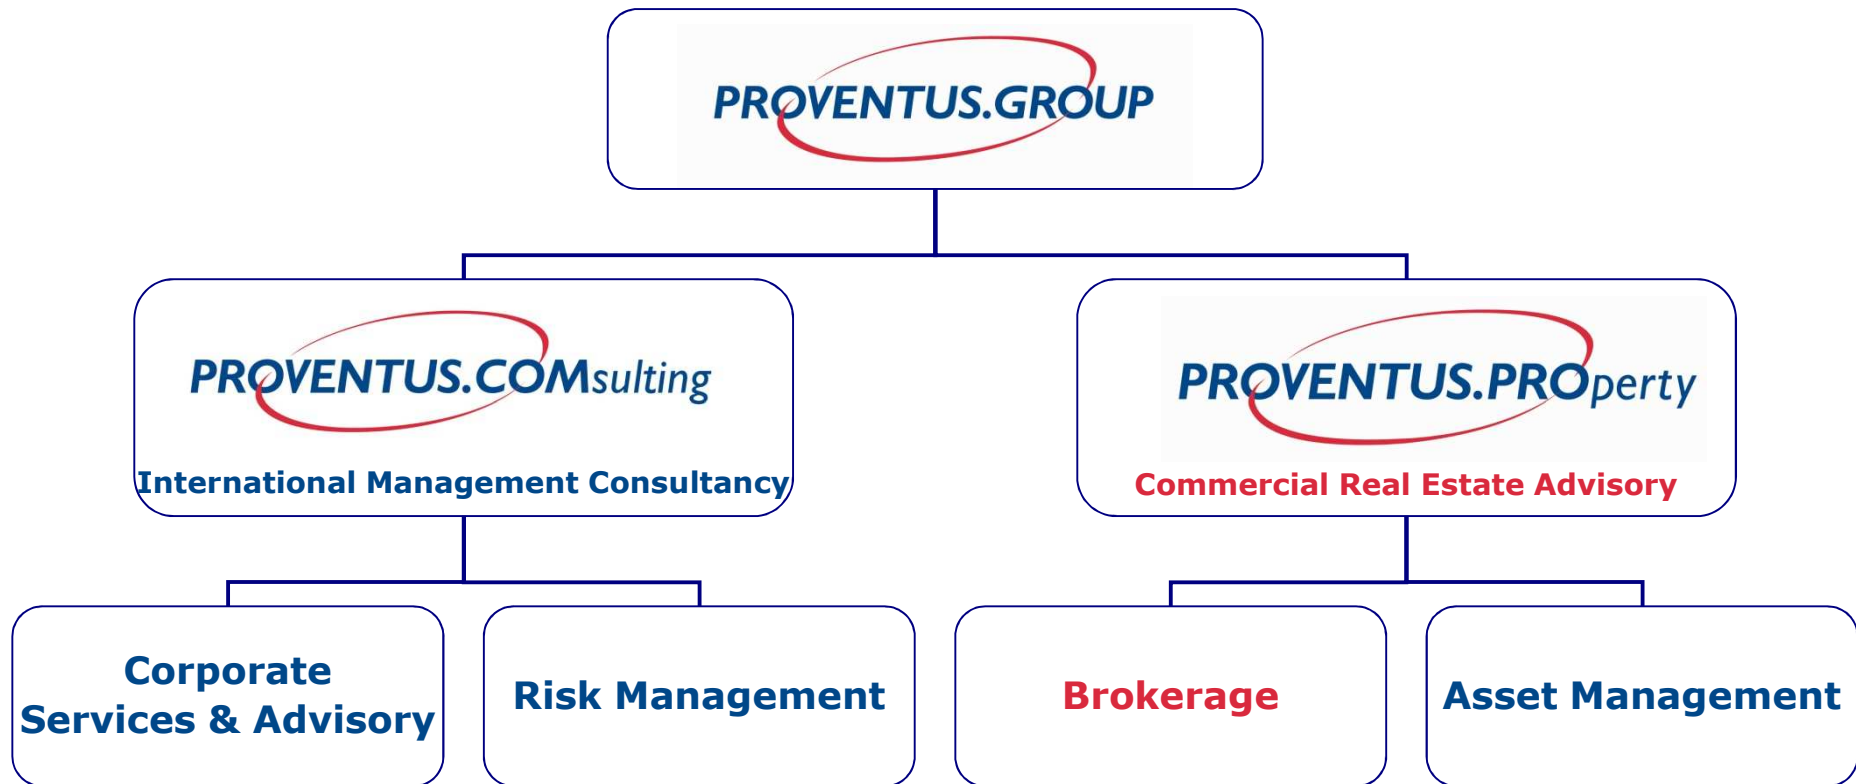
PROVENTUS.GROUP

PROVENTUS.COMsulting

International Management Consultancy

PROVENTUS.PROperty

Commercial Real Estate Advisory

Corporate Services & Advisory

Risk Management

Brokerage

Asset Management